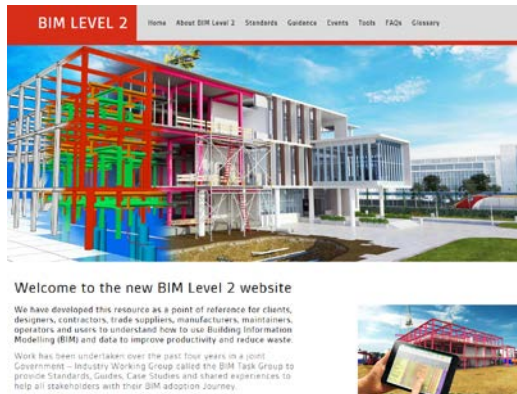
BIM LEVEL 2

Home About BIM Level 2 Standards Guidance Events Tools FAQs Glossary

Welcome to the new BIM Level 2 website

We have developed this resource as a point of reference for clients, designers, contractors, trade suppliers, manufacturers, maintainers, operators and users to understand how to use Building Information Modelling (BIM) and data to improve productivity and reduce waste.

Work has been undertaken over the past four years in a joint Government – Industry Working Group called the BIM Task Group to provide Standards, Guides, Case Studies and shared experiences to help all stakeholders with their BIM adoption Journey.